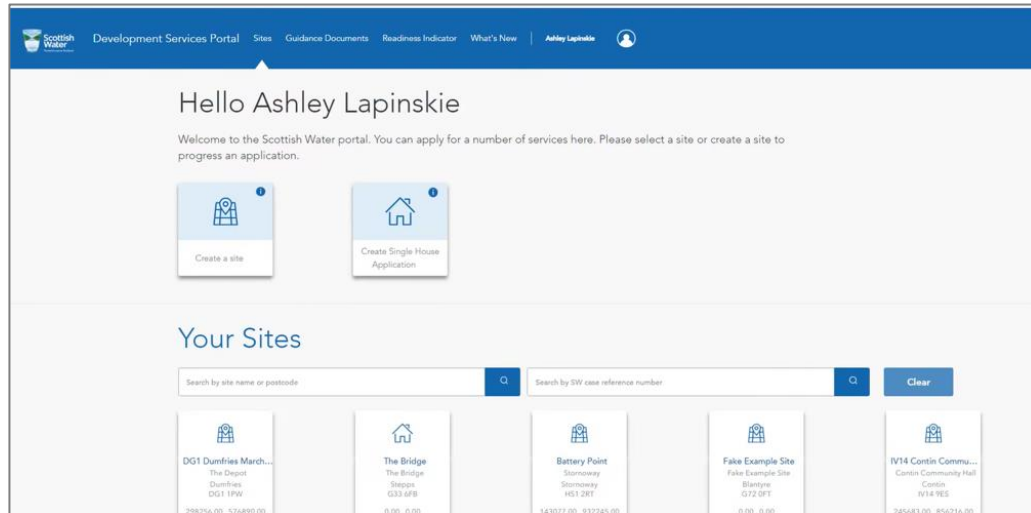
Scottish Water

Development Services Portal Sites Guidance Documents Readiness Indicator What's New Ashley Lapinskie

Hello Ashley Lapinskie

Welcome to the Scottish Water portal. You can apply for a number of services here. Please select a site or create a site to progress an application.

Create a site

Create Single House Application

Your Sites

Search by site name or postcode

Search by SW case reference number

Clear

DG1 Dumfries March...
The Depot
Dumfries
DG1 1PW
298256.00 576890.00

The Bridge
The Bridge
Stepps
G33 6FB
0.00 0.00

Battery Point
Stornoway
Stornoway
HS1 2RT
143077.00 932245.00

Fake Example Site
Fake Example Site
Blantyre
G72 0FT
0.00 0.00

IV14 Contin Commu...
Contin Community Hall
Contin
IV14 9ES
245683.00 854216.00